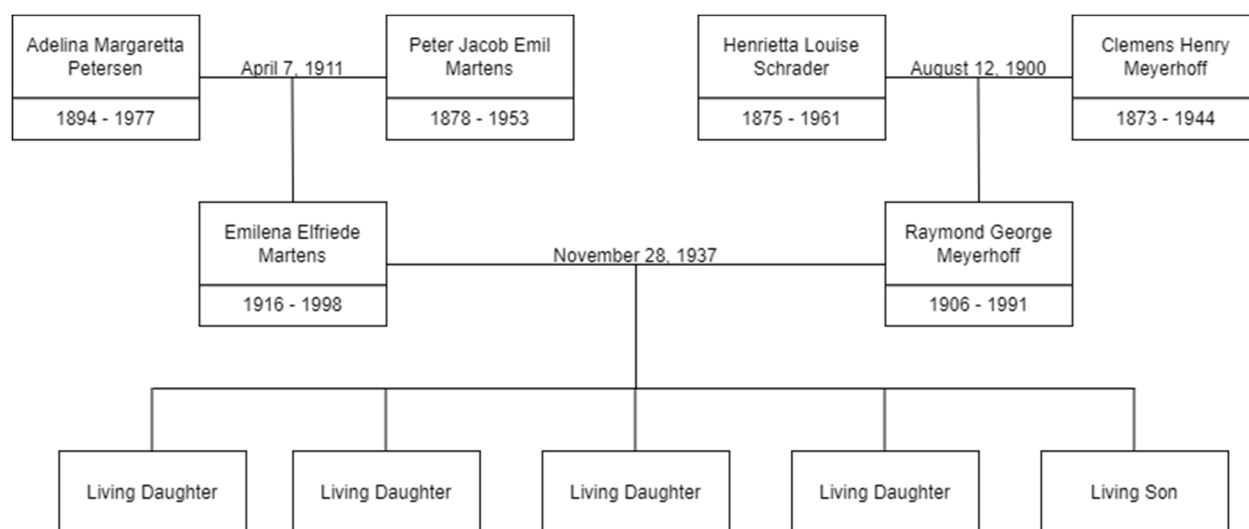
Adelina Margaretta Petersen

1894 - 1977

April 7, 1911

Peter Jacob Emil Martens

1878 - 1953

Henrietta Louise Schrader

1875 - 1961

August 12, 1900

Clemens Henry Meyerhoff

1873 - 1944

Emilena Elfriede Martens

1916 - 1998

November 28, 1937

Raymond George Meyerhoff

1906 - 1991

Living Daughter

Living Daughter

Living Daughter

Living Daughter

Living Son